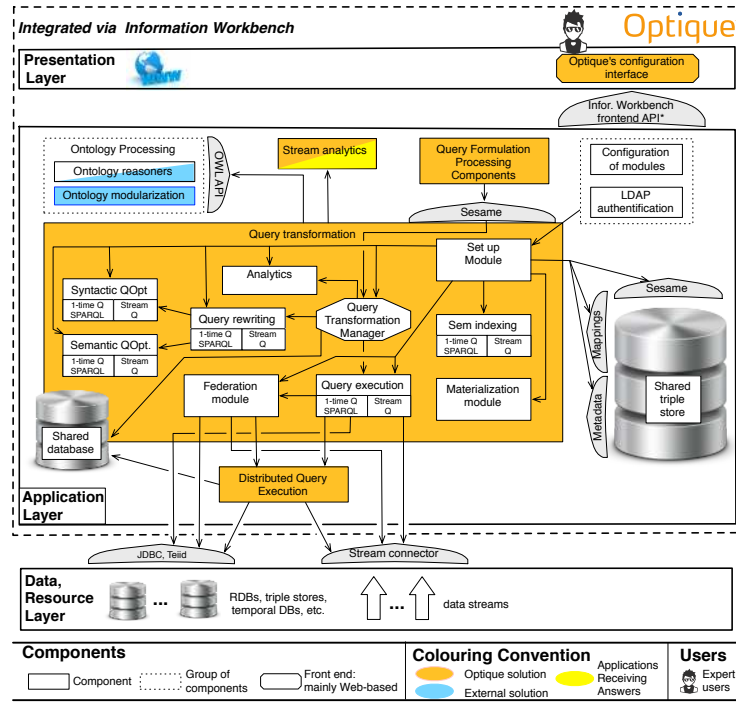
Integrated via Information Workbench

Optique

Presentation Layer

Optique's configuration interface

Infor. Workbench frontend API*

Ontology Processing

Ontology reasoners

Ontology modularization

OWL API

Stream analytics

Query Formulation Processing Components

Configuration of modules

LDAP authentification

Sesame

Query transformation

Analytics

Set up Module

Syntactic QOpt

1-time Q SPARQL

Stream Q

Query rewriting

1-time Q SPARQL

Stream Q

Query Transformation Manager

Semantic QOpt.

1-time Q SPARQL

Stream Q

Sem indexing

1-time Q SPARQL

Stream Q

Sesame

Mappings

Metadata

Shared triple store

Federation module

Query execution

1-time Q SPARQL

Stream Q

Materialization module

Shared database

Distributed Query Execution

Application Layer

JDBC, Teiid

Stream connector

Data, Resource Layer

...

RDBs, triple stores, temporal DBs, etc.

...

data streams

Components

Component

Group of components

Front end: mainly Web-based

Colouring Convention

Optique solution

External solution

Applications Receiving Answers

Users

Expert users